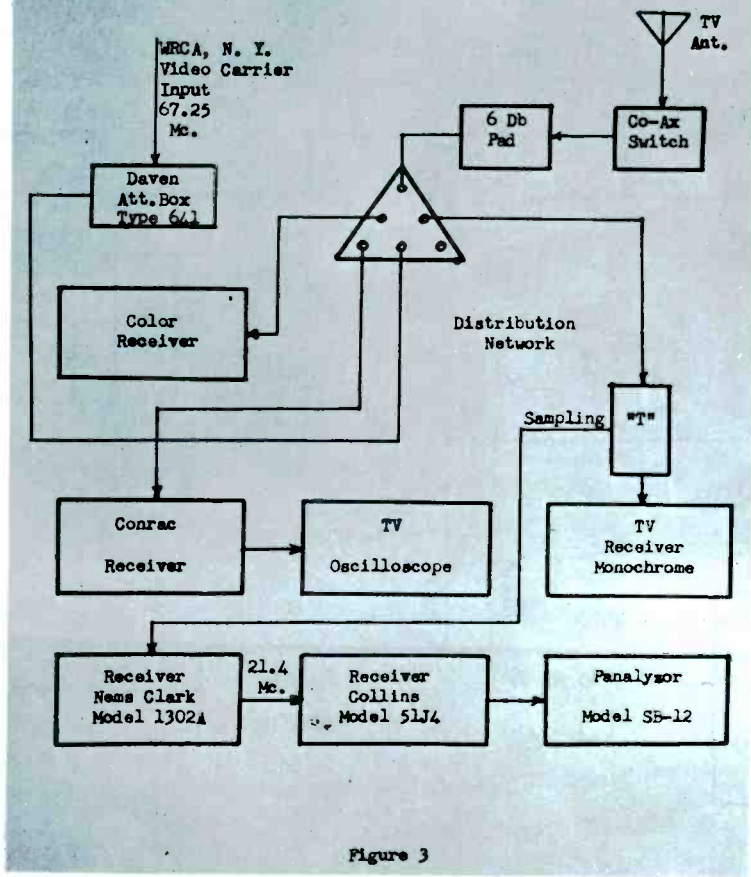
WRCA, N. Y. Video Carrier Input 67.25 Mc.

TV Ant.

Co-Ax Switch

6 Db Pad

Daven Att.Box Type 641

Color Receiver

Distribution Network

Sampling

"T"

Conrac Receiver

TV Oscilloscope

TV Receiver Monochrome

Receiver Nems Clark Model 1302A

21.4 Mc.

Receiver Collins Model 51J4

Panalyzor Model SB-12

Figure 3